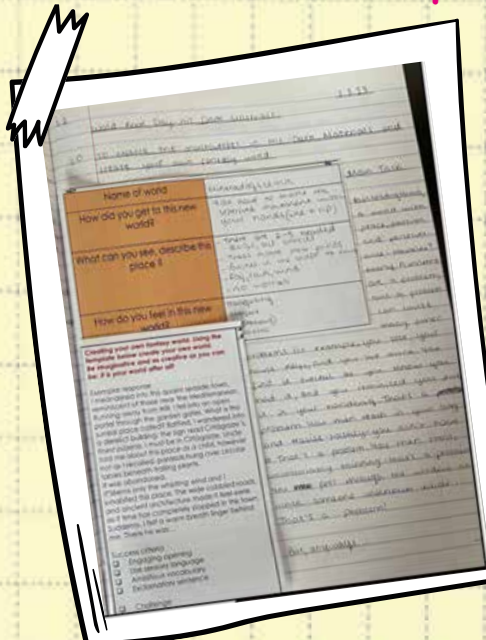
Word Book Day Art Clash Solutions

LO: To explore the characters in the Teen Historians and create your own fantasy world.

| Name of world | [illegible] |
|---|---|
| How do you get to this new world? | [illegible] |
| What can you see, describe the place it | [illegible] |
| How do you feel in this new world? | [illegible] |

Creating your own fantasy world. Using the template below create your own world. Be imaginative and be creative as you can be. It is your world after all!

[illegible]

Success criteria
Engaging opening
Use sensory language
Ambitious vocabulary
Exclamation sentence

Challenge

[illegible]